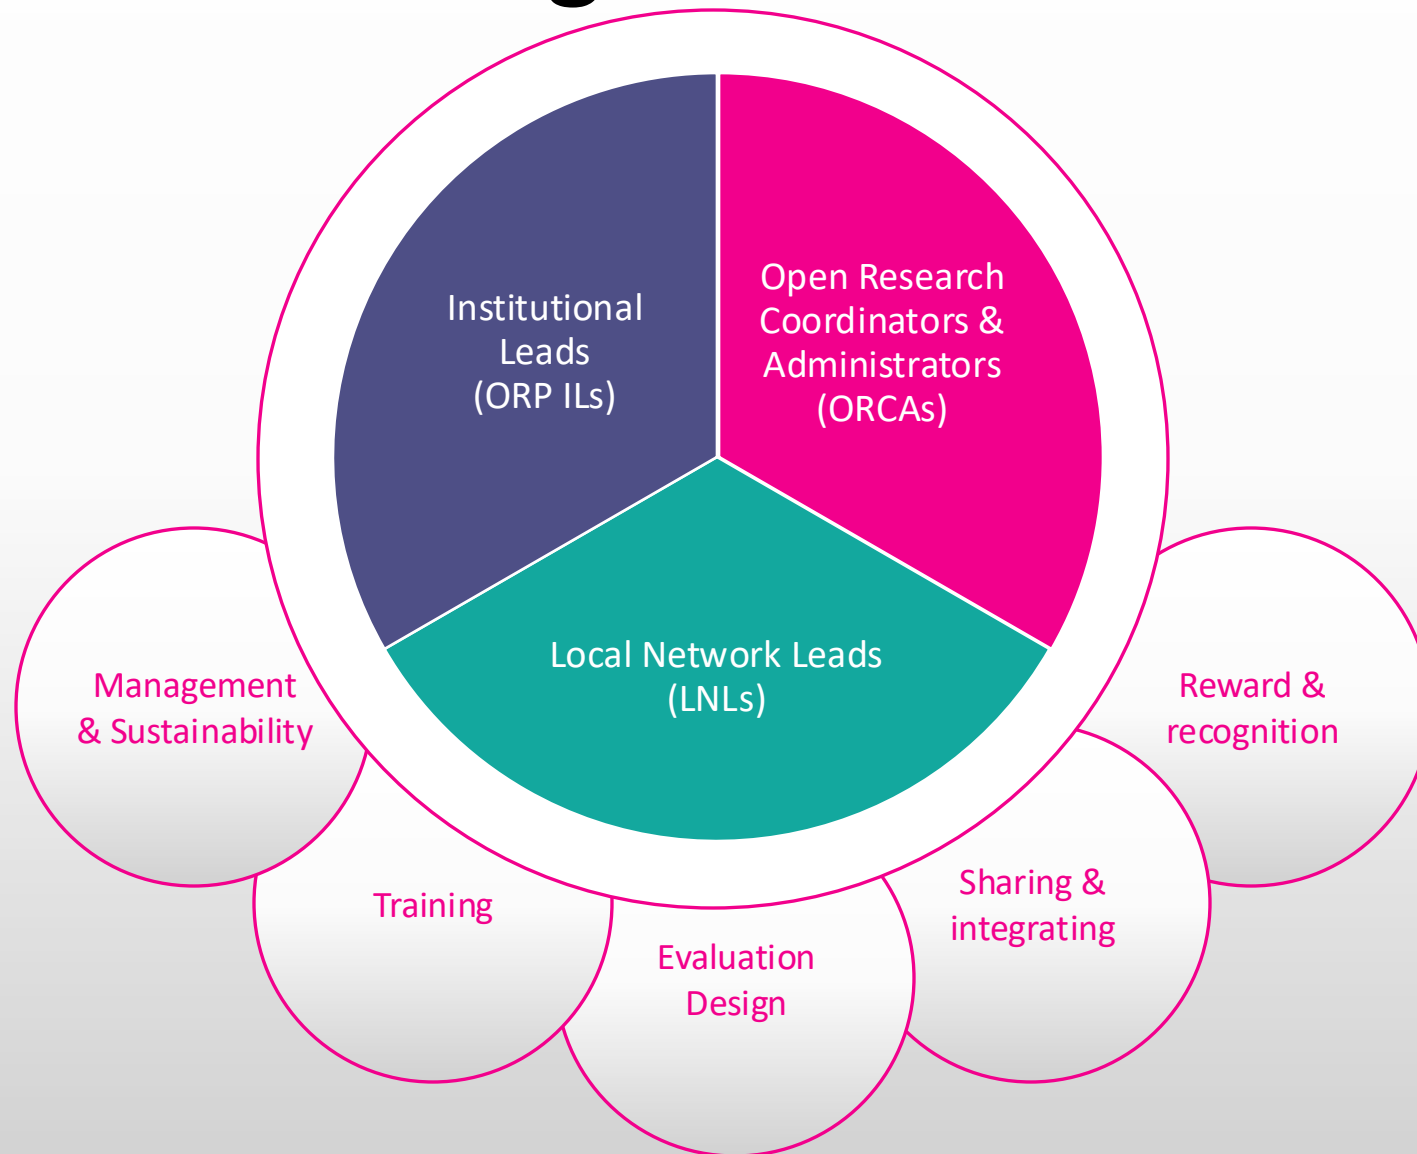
Institutional Leads (ORP ILs)

Open Research Coordinators & Administrators (ORCAs)

Local Network Leads (LNLs)

Management & Sustainability

Training

Evaluation Design

Sharing & integrating

Reward & recognition